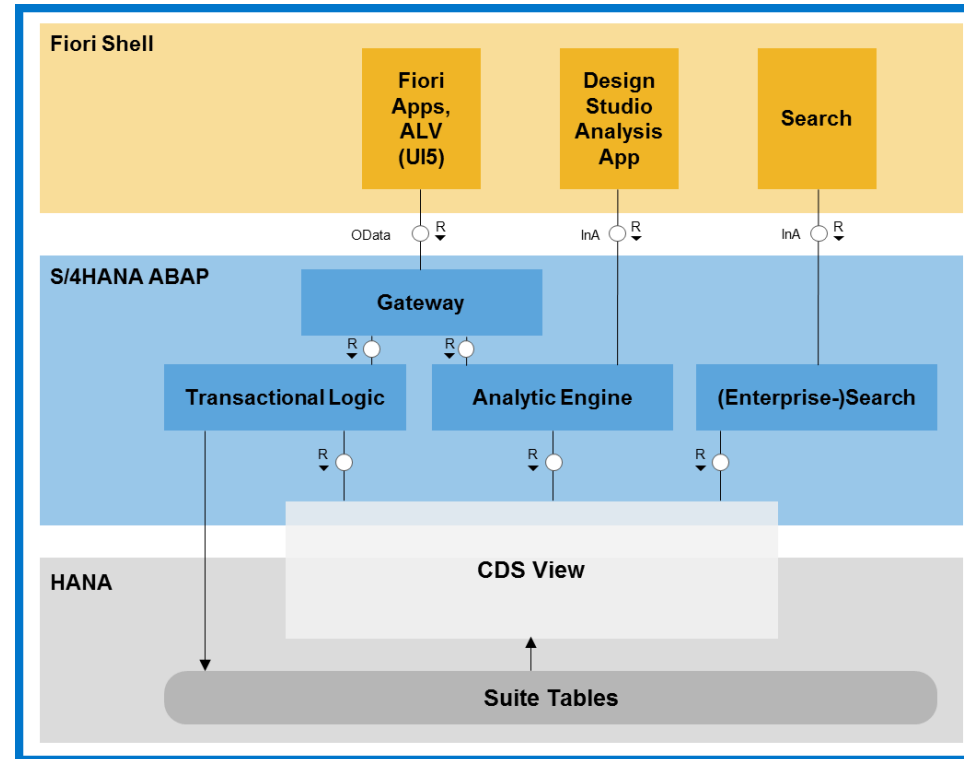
Fiori Shell

Fiori Apps, ALV (UI5)

Design Studio Analysis App

Search

OData R

InA R

InA R

S/4HANA ABAP

Gateway

R

R

Transactional Logic

Analytic Engine

(Enterprise-)Search

R

R

R

HANA

CDS View

Suite Tables